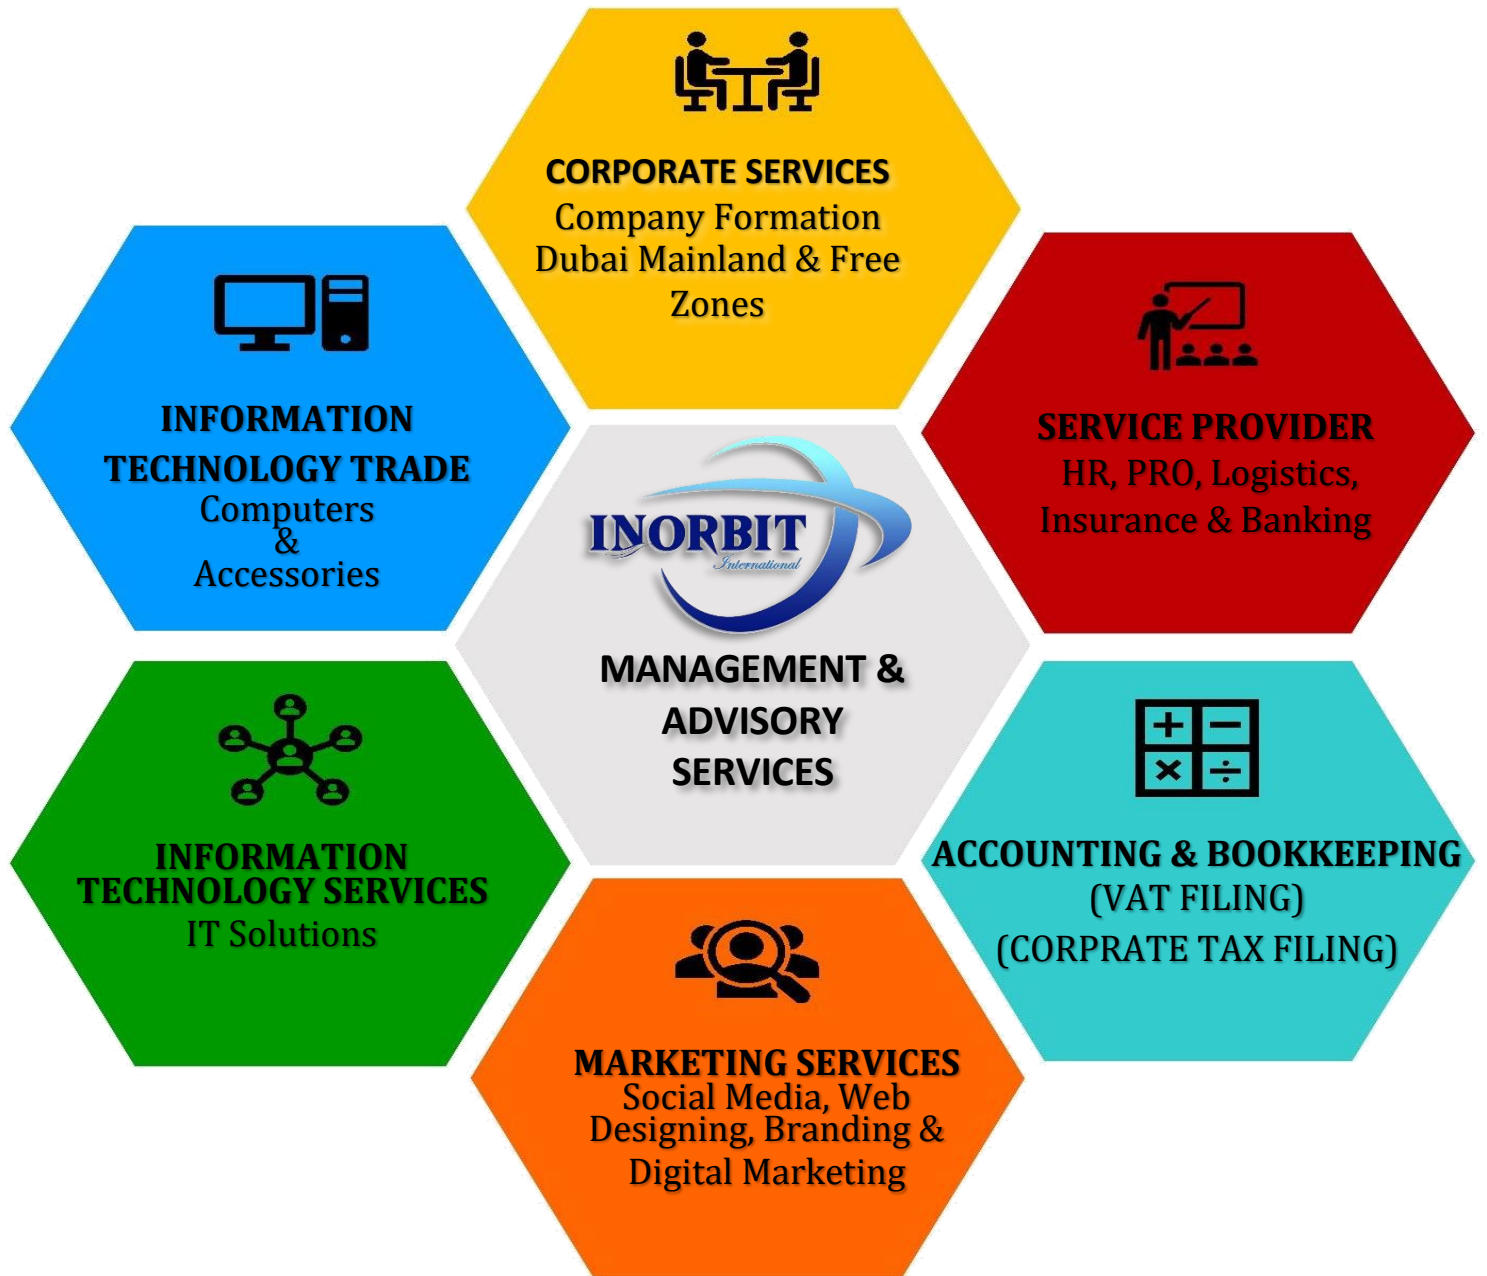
CORPORATE SERVICES
Company Formation
Dubai Mainland & Free Zones

INFORMATION TECHNOLOGY TRADE
Computers & Accessories

SERVICE PROVIDER
HR, PRO, Logistics, Insurance & Banking

INORBIT
International

MANAGEMENT & ADVISORY SERVICES

INFORMATION TECHNOLOGY SERVICES
IT Solutions

+ − × ÷

ACCOUNTING & BOOKKEEPING
(VAT FILING)
(CORPRATE TAX FILING)

MARKETING SERVICES
Social Media, Web Designing, Branding & Digital Marketing